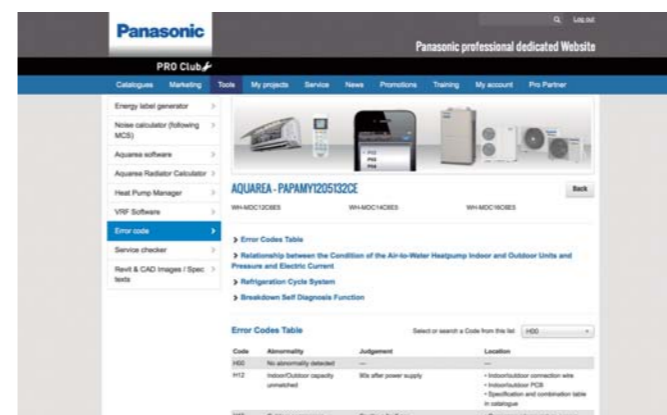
Panasonic

Log out

Panasonic professional dedicated Website

PRO Club

Catalogues Marketing Tools My projects Service News Promotions Training My account Pro Partner

Energy label generator >
Noise calculator (following MCS) >
Aquarea software >
Aquarea Radiator Calculator >
Heat Pump Manager >
VRF Software >
Error code >
Service checker >
Revit & CAD Images / Spec texts >

AQUAREA - PAPAMY1205132CE

Back

WH-MDC12C6E5 WH-MDC14C6E5 WH-MDC16C6E5

> Error Codes Table

> Relationship between the Condition of the Air-to-Water Heatpump Indoor and Outdoor Units and Pressure and Electric Current

> Refrigeration Cycle System

> Breakdown Self Diagnosis Function

Error Codes Table

Select or search a Code from this list H00

| Code | Abnormality | Judgement | Location |
|---|---|---|---|
| H00 | No abnormality detected | — | — |
| H12 | Indoor/Outdoor capacity unmatched | 90s after power supply | • Indoor/outdoor connection wire<br>• Indoor/outdoor PCB<br>• Specification and combination table in catalogue |
| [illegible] | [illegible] | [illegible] | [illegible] |